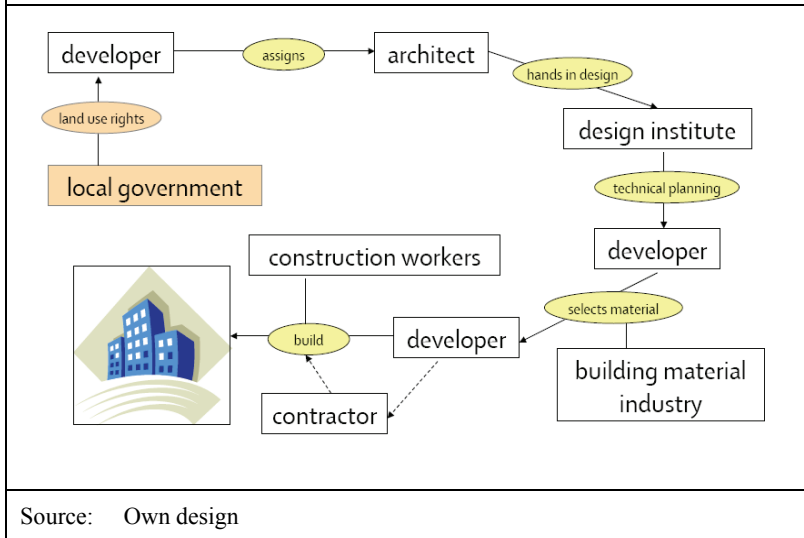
developer
assigns
architect
hands in design
land use rights
design institute
local government
technical planning
developer
construction workers
selects material
build
developer
building material industry
contractor

Source: Own design